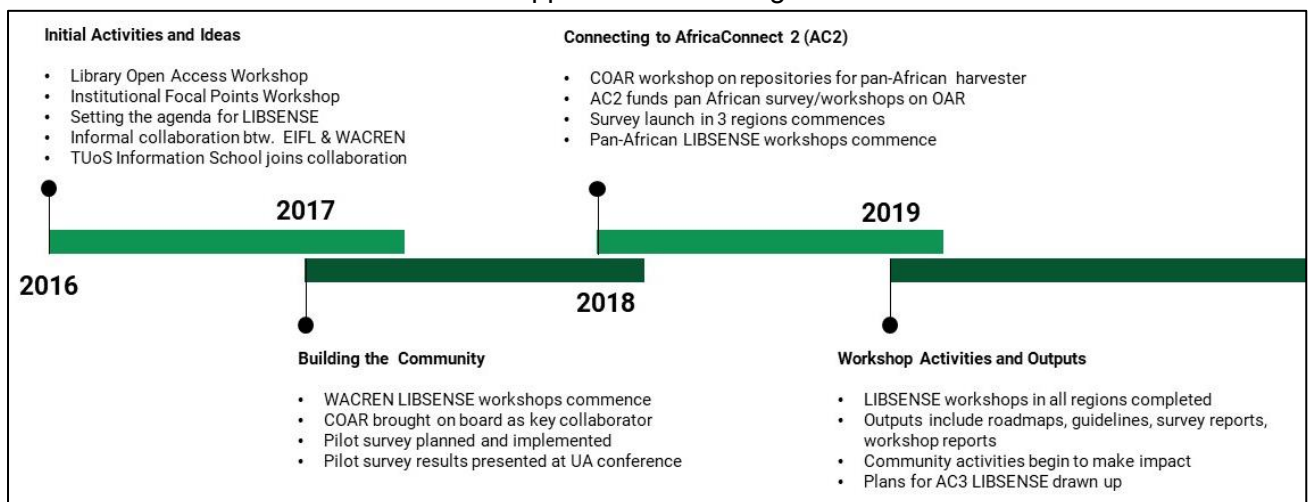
Initial Activities and Ideas

- Library Open Access Workshop
- Institutional Focal Points Workshop
- Setting the agenda for LIBSENSE
- Informal collaboration btw. EIFL & WACREN
- TUoS Information School joins collaboration

Connecting to AfricaConnect 2 (AC2)

- COAR workshop on repositories for pan-African harvester
- AC2 funds pan African survey/workshops on OAR
- Survey launch in 3 regions commences
- Pan-African LIBSENSE workshops commence

2017

2019

2016

2018

Building the Community

- WACREN LIBSENSE workshops commence
- COAR brought on board as key collaborator
- Pilot survey planned and implemented
- Pilot survey results presented at UA conference

Workshop Activities and Outputs

- LIBSENSE workshops in all regions completed
- Outputs include roadmaps, guidelines, survey reports, workshop reports
- Community activities begin to make impact
- Plans for AC3 LIBSENSE drawn up